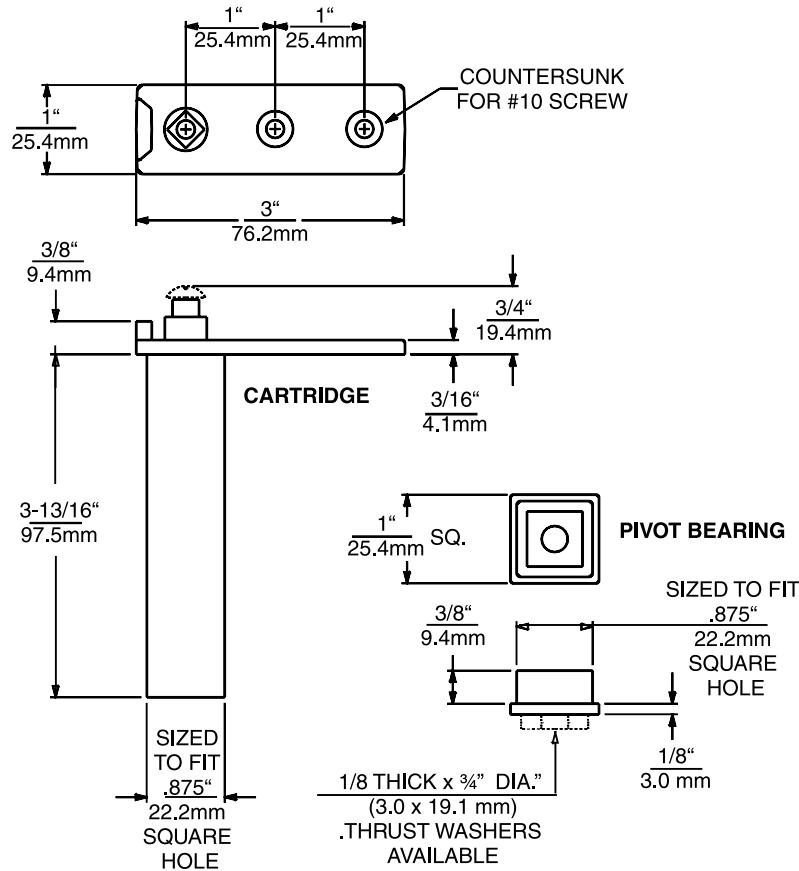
1"
25.4mm
1"
25.4mm

1"
25.4mm

COUNTERSUNK FOR #10 SCREW

3"
76.2mm

3/8"
9.4mm

3/4"
19.4mm

CARTRIDGE

3/16"
4.1mm

3-13/16"
97.5mm

1"
25.4mm SQ.

PIVOT BEARING

SIZED TO FIT
.875"
22.2mm
SQUARE
HOLE

3/8"
9.4mm

1/8"
3.0 mm

SIZED TO FIT
.875"
22.2mm
SQUARE
HOLE

1/8 THICK x ¾" DIA."
(3.0 x 19.1 mm)
.THRUST WASHERS
AVAILABLE